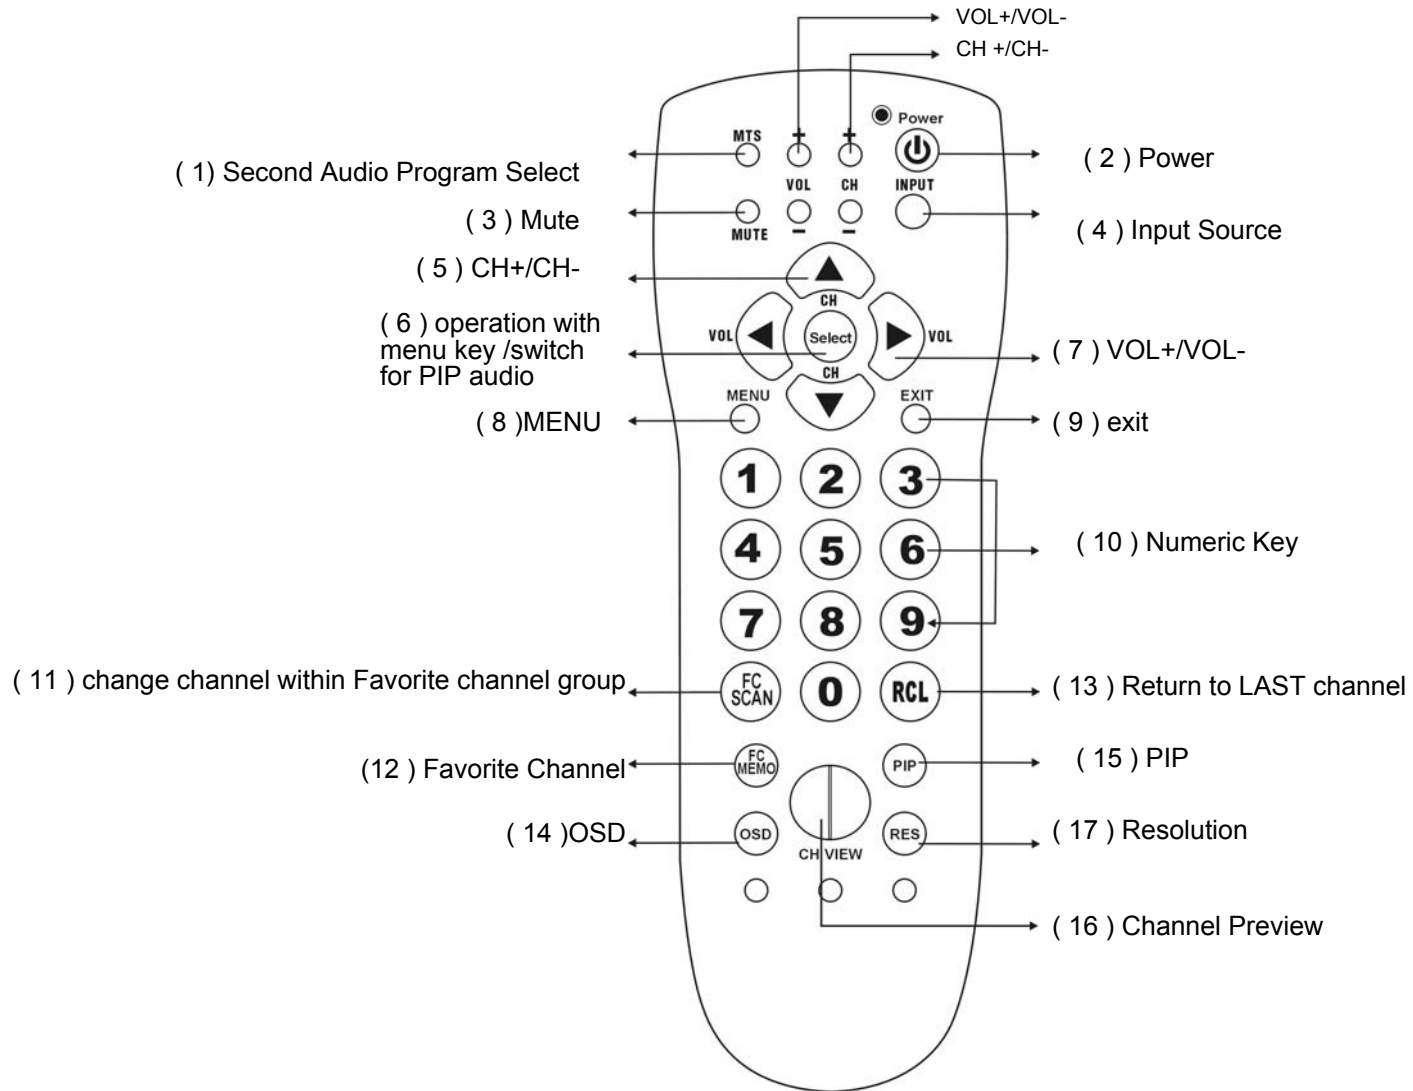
VOL+/VOL-
CH +/CH-

Power

( 1) Second Audio Program Select
MTS
+
+
( 2 ) Power
VOL
CH
INPUT
( 3 ) Mute
MUTE
−
−
( 4 ) Input Source
( 5 ) CH+/CH-
CH
( 6 ) operation with menu key /switch for PIP audio
VOL
Select
VOL
( 7 ) VOL+/VOL-
CH
MENU
EXIT
( 8 )MENU
( 9 ) exit
1
2
3
4
5
6
( 10 ) Numeric Key
7
8
9
( 11 ) change channel within Favorite channel group
FC SCAN
0
RCL
( 13 ) Return to LAST channel
(12 ) Favorite Channel
FC MEMO
PIP
( 15 ) PIP
( 14 )OSD
OSD
RES
( 17 ) Resolution
CH VIEW
( 16 ) Channel Preview